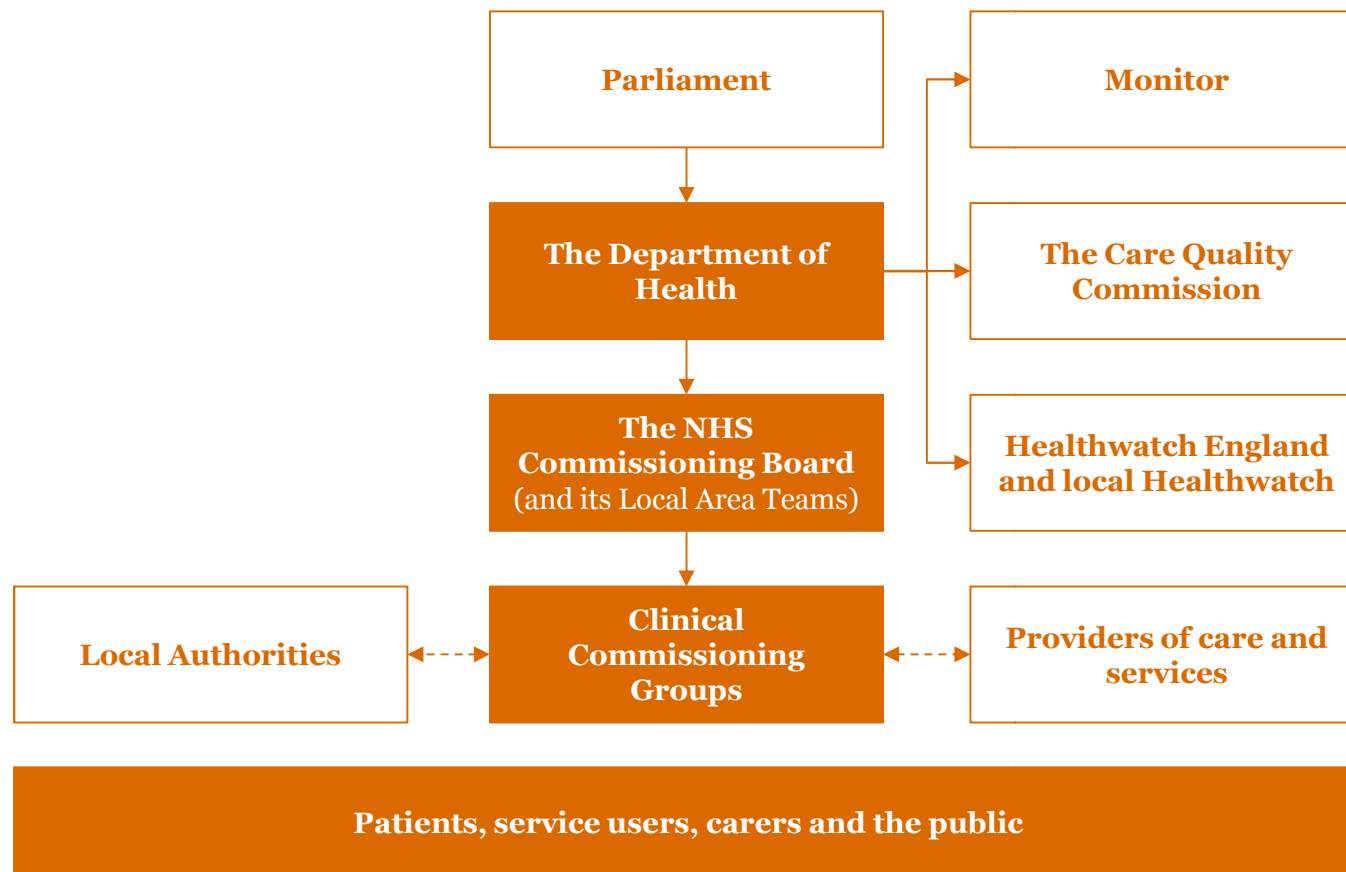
Parliament

Monitor

The Department of Health

The Care Quality Commission

The NHS Commissioning Board (and its Local Area Teams)

Healthwatch England and local Healthwatch

Local Authorities

Clinical Commissioning Groups

Providers of care and services

Patients, service users, carers and the public